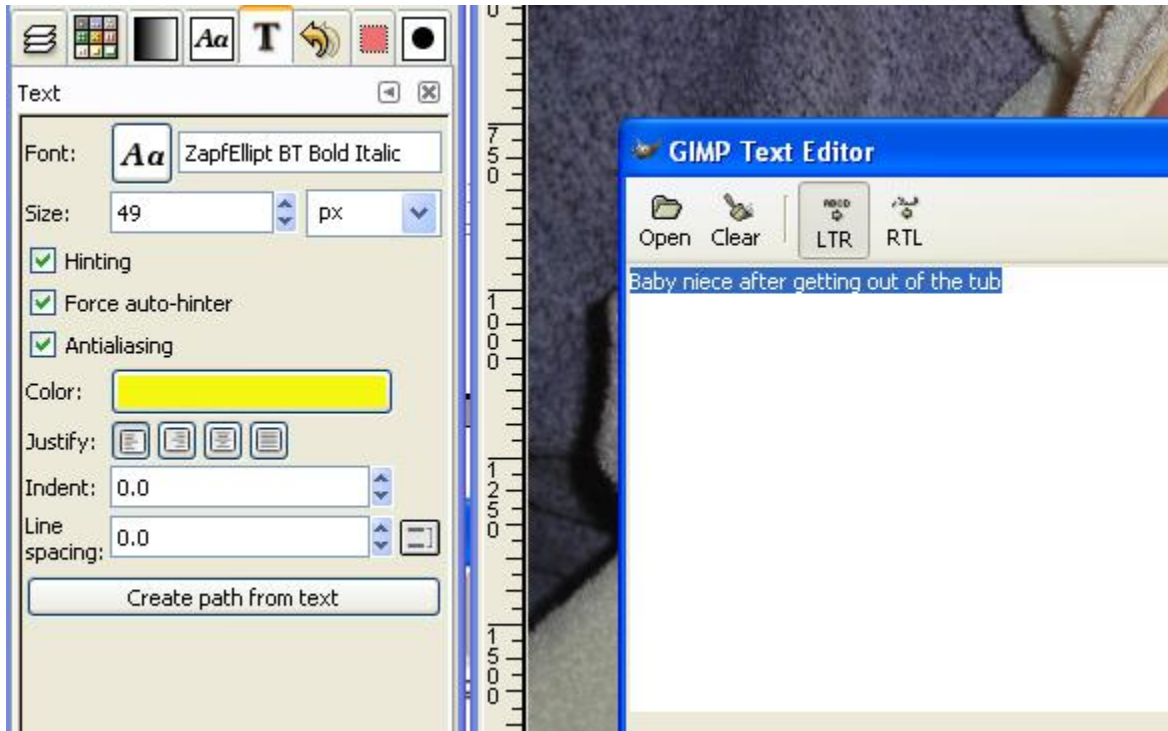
Aa T

Text

Font: Aa ZapfEllipt BT Bold Italic

Size: 49 px

Hinting

Force auto-hinter

Antialiasing

Color:

Justify:

Indent: 0.0

Line spacing: 0.0

Create path from text

0

750

1000

1250

1500

GIMP Text Editor

Open Clear LTR RTL

Baby niece after getting out of the tub